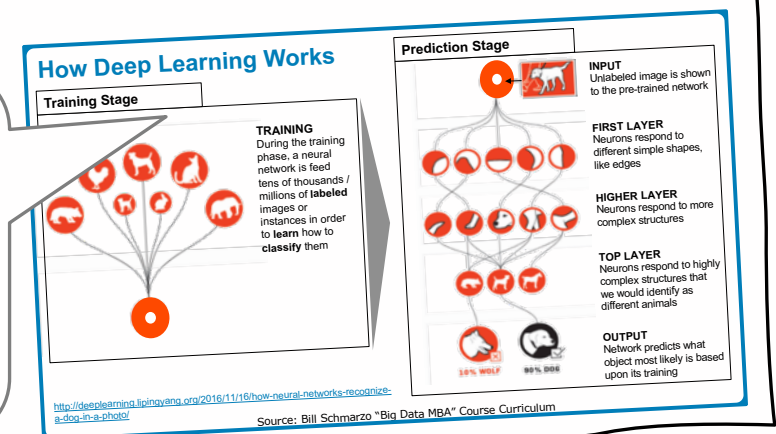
How Deep Learning Works

Training Stage

TRAINING
During the training phase, a neural network is feed tens of thousands / millions of **labeled** images or instances in order to **learn** how to **classify** them

Prediction Stage

INPUT
Unlabeled image is shown to the pre-trained network

FIRST LAYER
Neurons respond to different simple shapes, like edges

HIGHER LAYER
Neurons respond to more complex structures

TOP LAYER
Neurons respond to highly complex structures that we would identify as different animals

OUTPUT
Network predicts what object most likely is based upon its training

10% WOLF

90% DOG

http://deeplearning.lipingyang.org/2016/11/16/how-neural-networks-recognize-a-dog-in-a-photo/

Source: Bill Schmarzo "Big Data MBA" Course Curriculum